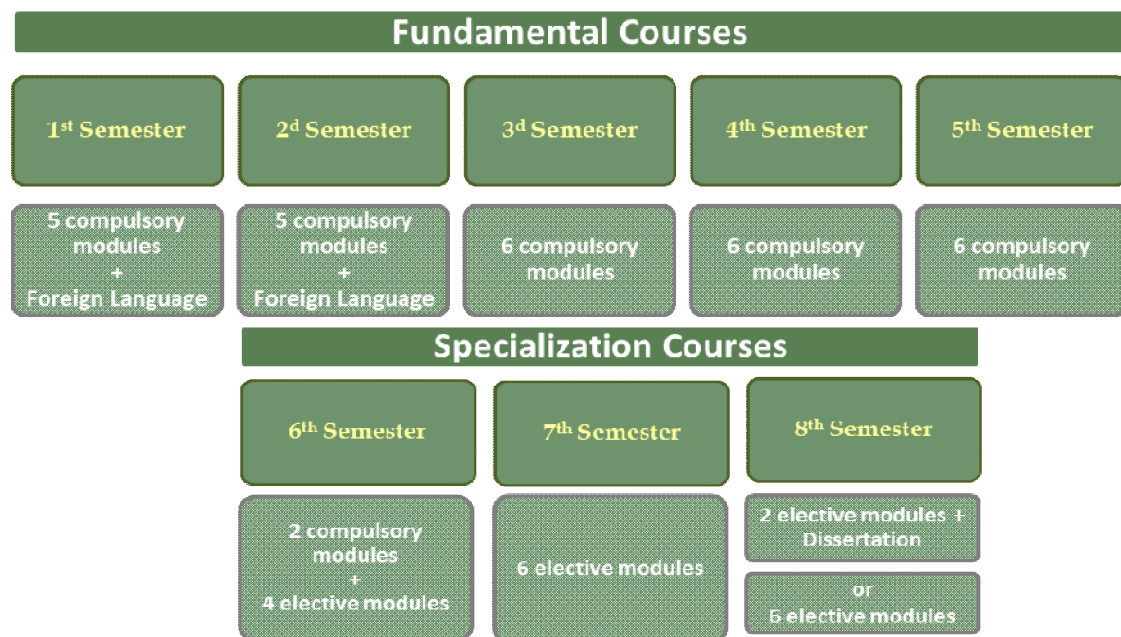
Fundamental Courses

1$^{st}$ Semester

2$^{d}$ Semester

3$^{d}$ Semester

4$^{th}$ Semester

5$^{th}$ Semester

5 compulsory modules + Foreign Language

5 compulsory modules + Foreign Language

6 compulsory modules

6 compulsory modules

6 compulsory modules

Specialization Courses

6$^{th}$ Semester

7$^{th}$ Semester

8$^{th}$ Semester

2 compulsory modules + 4 elective modules

6 elective modules

2 elective modules + Dissertation

or 6 elective modules